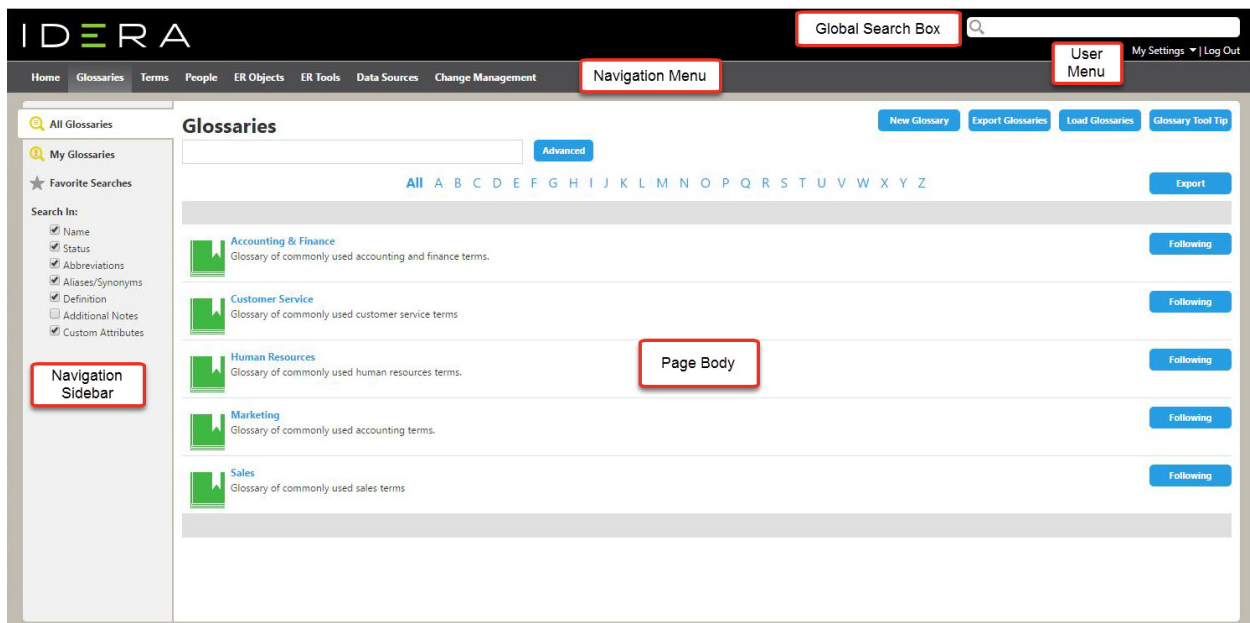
IDERA

Global Search Box

User Menu

My Settings ▾ | Log Out

Home Glossaries Terms People ER Objects ER Tools Data Sources Change Management

Navigation Menu

All Glossaries
My Glossaries
Favorite Searches
Search In:
Name
Status
Abbreviations
Aliases/Synonyms
Definition
Additional Notes
Custom Attributes

Navigation Sidebar

Glossaries

New Glossary Export Glossaries Load Glossaries Glossary Tool Tip

Advanced

All A B C D E F G H I J K L M N O P Q R S T U V W X Y Z

Export

Accounting & Finance
Glossary of commonly used accounting and finance terms.
Following

Customer Service
Glossary of commonly used customer service terms
Following

Human Resources
Glossary of commonly used human resources terms.
Following

Page Body

Marketing
Glossary of commonly used accounting terms.
Following

Sales
Glossary of commonly used sales terms
Following